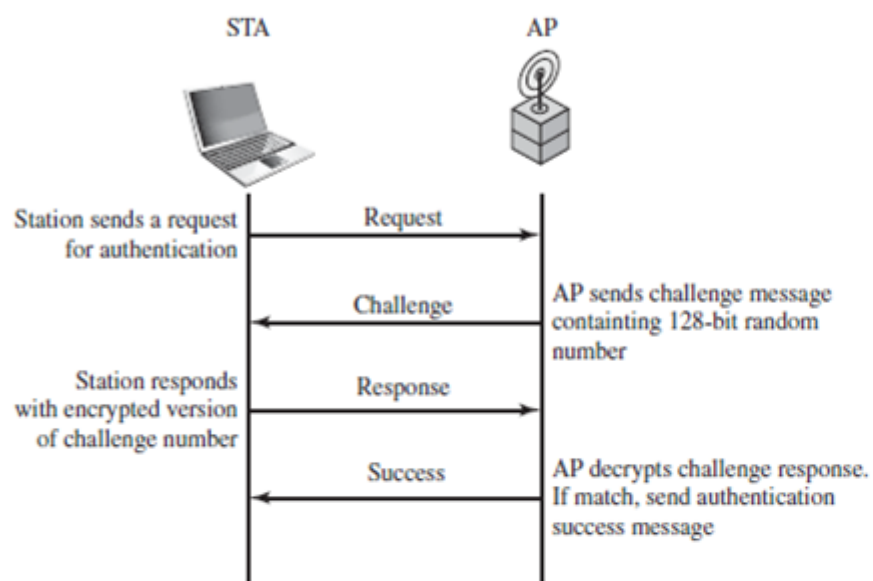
STA

AP

Station sends a request for authentication

Request

Challenge

AP sends challenge message containting 128-bit random number

Station responds with encrypted version of challenge number

Response

Success

AP decrypts challenge response. If match, send authentication success message